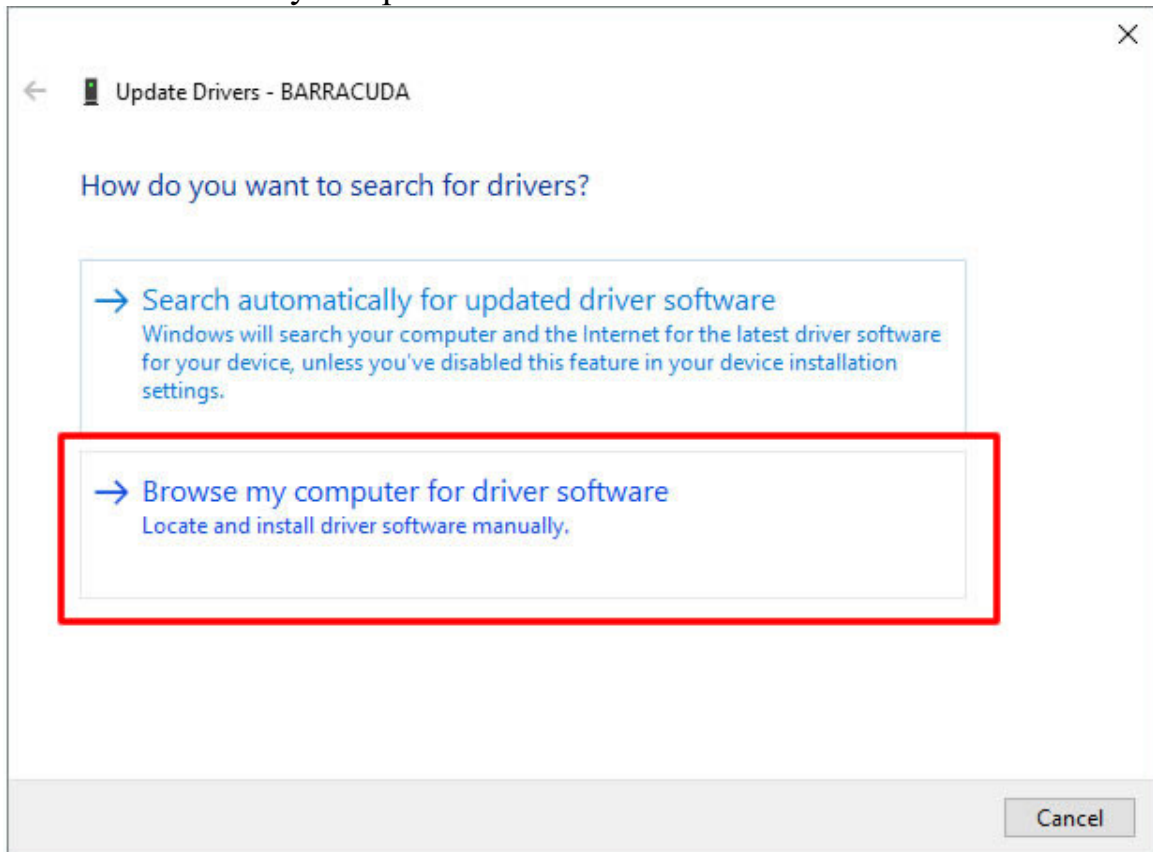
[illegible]

×

← Update Drivers - BARRACUDA

How do you want to search for drivers?

→ Search automatically for updated driver software
Windows will search your computer and the Internet for the latest driver software for your device, unless you've disabled this feature in your device installation settings.

→ Browse my computer for driver software
Locate and install driver software manually.

Cancel